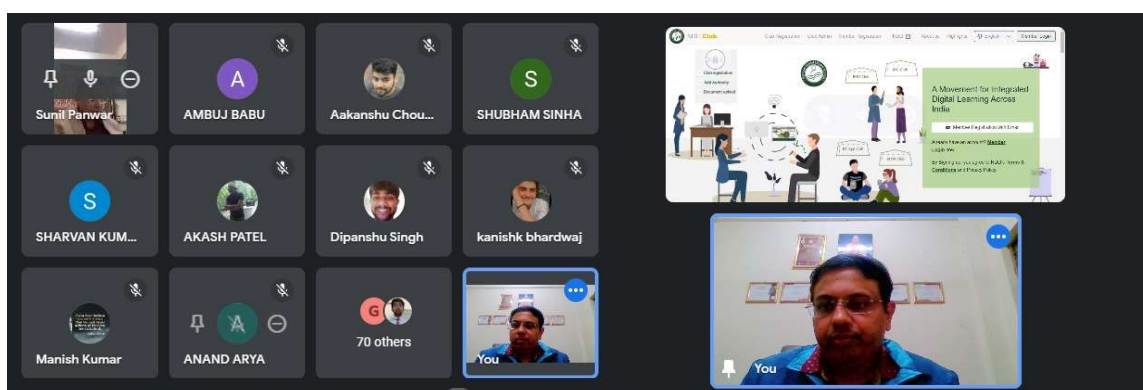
Sunil Panwar
AMBUJ BABU
Aakanshu Chou...
SHUBHAM SINHA
SHARVAN KUM...
AKASH PATEL
Dipanshu Singh
kanishk bhardwaj
Manish Kumar
ANAND ARYA
70 others
You

A Movement for Integrated Digital Learning Across India

You